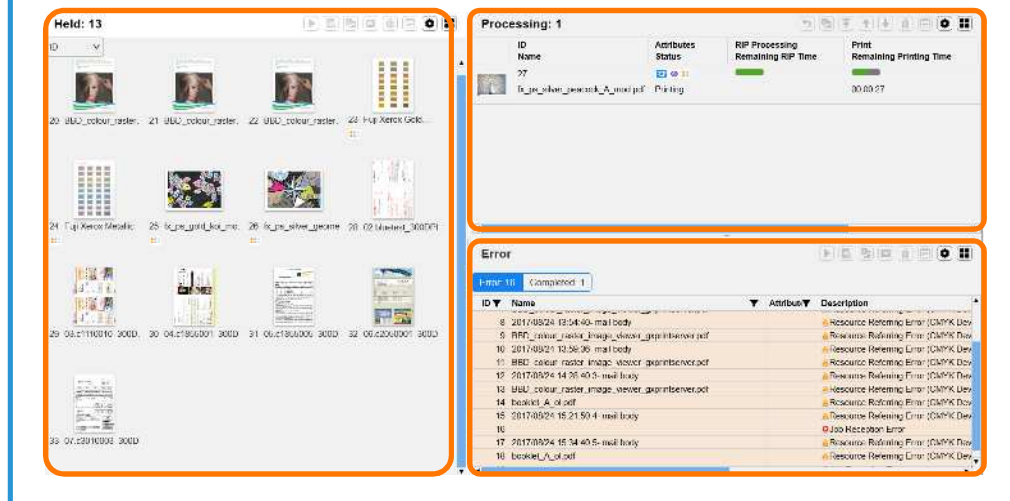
Held: 13

ID

20 BBD_colour_raster...
21 BBD_colour_raster...
22 BBD_colour_raster...
23 Fuji Xerox Gold...
24 Fuji Xerox Metallic
25 fx_pe_gold_koi_mo...
26 fx_pe_silver_geome...
28 02 blasted_300DPI
29 03.c1110010_300D
30 04.c1806001_300D
31 05.c1806006_300D
32 06.c2060001_300D
33 07.c2010003_300D

Processing: 1

| ID Name | Attributes Status | RIP Processing Remaining RIP Time | Print Remaining Printing Time |
|---|---|---|---|
| 27 fx_pe_silver_peacock_A_mod.pdf | Printing | | 00:00:27 |

Error

Error 18 | Completed 1

| ID | Name | Attribute | Description |
|---|---|---|---|
| 8 | 2017/08/24 13:54:40- mail body | | Resource Referring Error (CMYK Dev |
| 9 | BBD_colour_raster_image_viewer_gxprintserver.pdf | | Resource Referring Error (CMYK Dev |
| 10 | 2017/08/21 13:56:36- mail body | | Resource Referring Error (CMYK Dev |
| 11 | BBD_colour_raster_image_viewer_gxprintserver.pdf | | Resource Referring Error (CMYK Dev |
| 12 | 2017/08/24 14:26:40.3- mail body | | Resource Referring Error (CMYK Dev |
| 13 | BBD_colour_raster_image_viewer_gxprintserver.pdf | | Resource Referring Error (CMYK Dev |
| 14 | booklet_A_ol.pdf | | Resource Referring Error (CMYK Dev |
| 15 | 2017/08/24 15:21:50.4- mail body | | Resource Referring Error (CMYK Dev |
| 16 | | | Job Reception Error |
| 17 | 2017/08/24 15:34:40.5- mail body | | Resource Referring Error (CMYK Dev |
| 18 | booklet_A_ol.pdf | | Resource Referring Error (CMYK Dev |